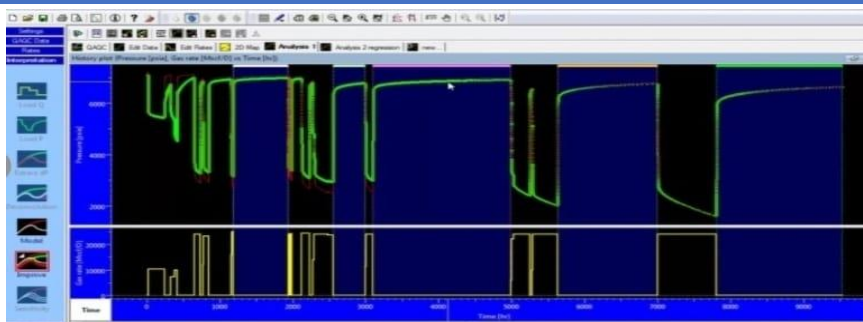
Settings
QAQC Data
Rates
Interpretation

QAQC | Edit Data | Edit Rates | 2D Map | Analysis 1 | Analysis 2 regression | new...

History plot (Pressure [psia], Gas rate [Mscf/D] vs Time [hr])

Load Q
Load P
Extract dP
Deconvolution
Model
Improve
Sensitivity

Pressure [psia]
6000
4000
2000

Gas rate [Mscf/D]
20000
10000

Time
0
1000
2000
3000
4000
5000
6000
7000
8000
9000
Time [hr]